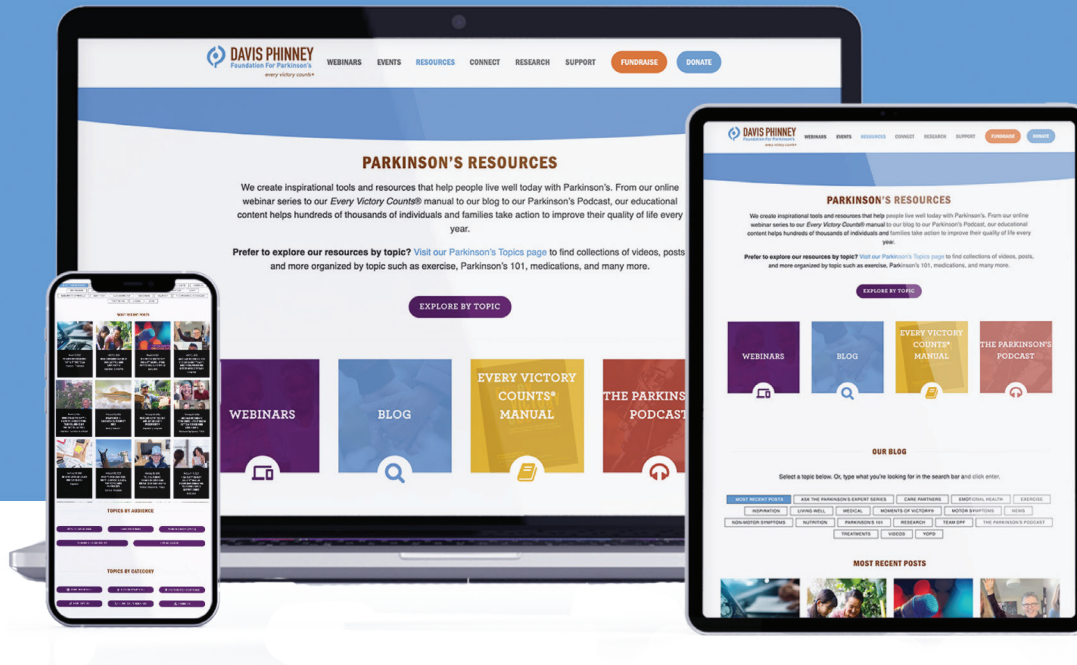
DAVIS PHINNEY
Foundation For Parkinson's
every victory counts®

WEBINARS EVENTS RESOURCES CONNECT RESEARCH SUPPORT FUNDRAISE DONATE

PARKINSON'S RESOURCES

We create inspirational tools and resources that help people live well today with Parkinson's. From our online webinar series to our Every Victory Counts® manual to our blog to our Parkinson's Podcast, our educational content helps hundreds of thousands of individuals and families take action to improve their quality of life every year.

Prefer to explore our resources by topic? Visit our Parkinson's Topics page to find collections of videos, posts and more organized by topic such as exercise, Parkinson's 101, medications, and many more.

EXPLORE BY TOPIC

WEBINARS
BLOG
EVERY VICTORY COUNTS® MANUAL
THE PARKINS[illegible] PODCAST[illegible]

DAVIS PHINNEY
Foundation For Parkinson's
every victory counts®

WEBINARS EVENTS RESOURCES CONNECT RESEARCH SUPPORT FUNDRAISE DONATE

PARKINSON'S RESOURCES

We create inspirational tools and resources that help people live well today with Parkinson's. From our online webinar series to our Every Victory Counts® manual to our blog to our Parkinson's Podcast, our educational content helps hundreds of thousands of individuals and families take action to improve their quality of life every year.

Prefer to explore our resources by topic? Visit our Parkinson's Topics page to find collections of videos, posts and more organized by topic such as exercise, Parkinson's 101, medications, and many more.

EXPLORE BY TOPIC

WEBINARS
BLOG
EVERY VICTORY COUNTS® MANUAL
THE PARKINSON'S PODCAST

OUR BLOG

Select a topic below. Or, type what you're looking for in the search bar and click enter.

MOST RECENT POSTS | ASK THE PARKINSON'S EXPERT SERIES | CARE PARTNERS | EMOTIONAL HEALTH | EXERCISE | INSPIRATION | LIVING WELL | MEDICAL | MOMENTS OF VICTORY® | MOTOR SYMPTOMS | NEWS | NON-MOTOR SYMPTOMS | NUTRITION | PARKINSON'S 101 | RESEARCH | TEAM DPF | THE PARKINSON'S PODCAST | TREATMENTS | VIDEOS | YOPD

MOST RECENT POSTS

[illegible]

TOPICS BY AUDIENCE

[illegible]

TOPICS BY CATEGORY

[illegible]